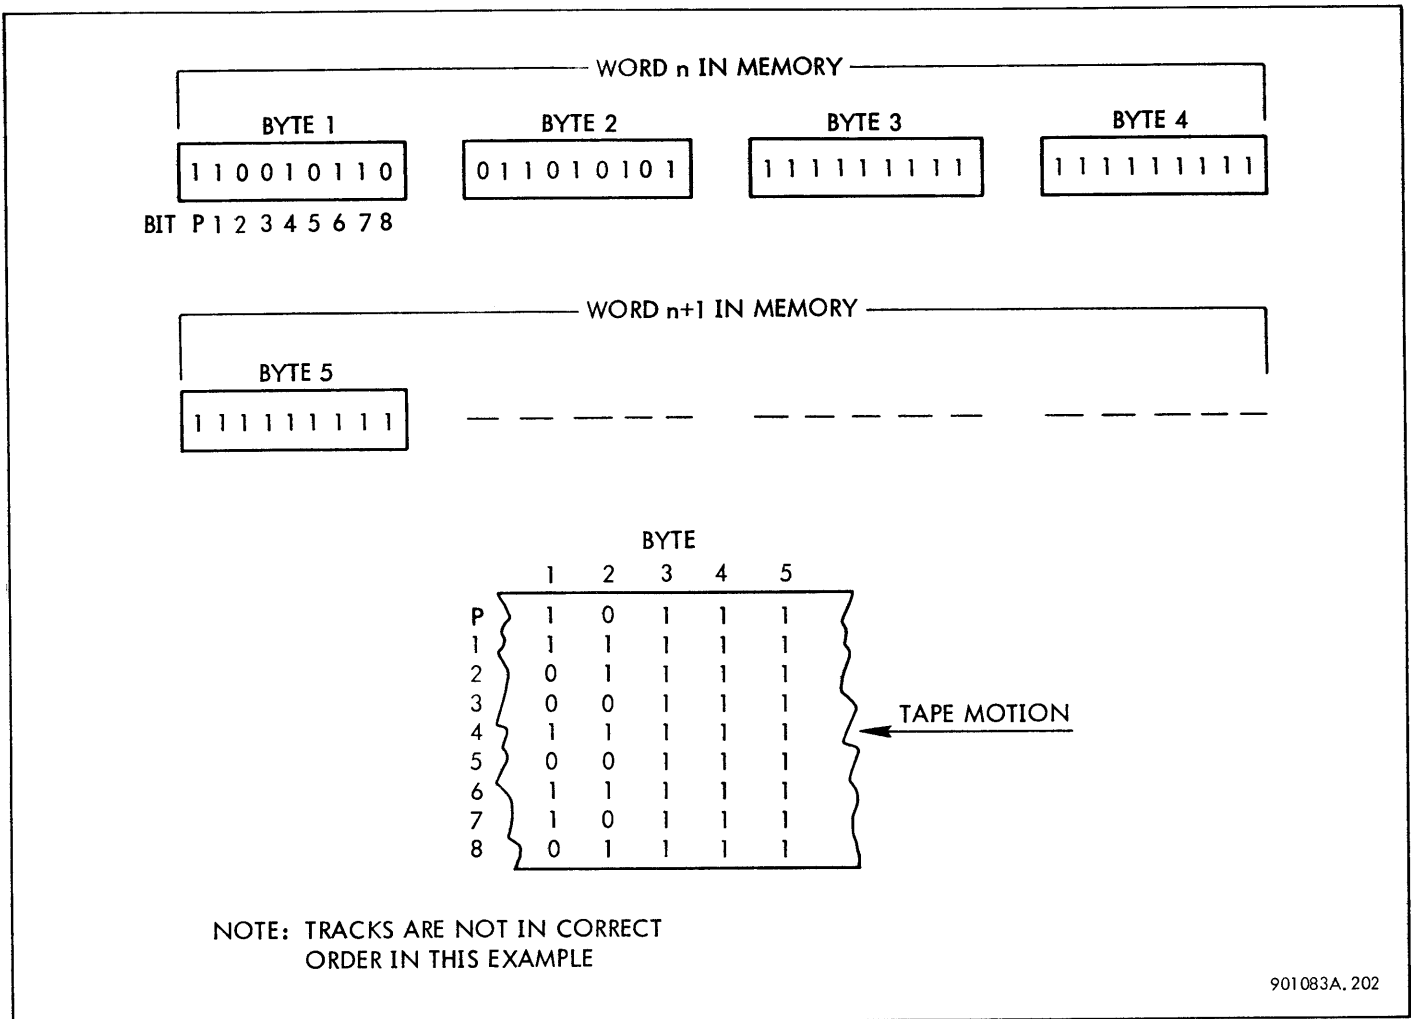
WORD n IN MEMORY

BYTE 1
1 1 0 0 1 0 1 1 0
BIT P 1 2 3 4 5 6 7 8

BYTE 2
0 1 1 0 1 0 1 0 1

BYTE 3
1 1 1 1 1 1 1 1 1

BYTE 4
1 1 1 1 1 1 1 1 1

WORD n+1 IN MEMORY

BYTE 5
1 1 1 1 1 1 1 1 1

BYTE

| | 1 | 2 | 3 | 4 | 5 |
|---|---|---|---|---|---|
| P | 1 | 0 | 1 | 1 | 1 |
| 1 | 1 | 1 | 1 | 1 | 1 |
| 2 | 0 | 1 | 1 | 1 | 1 |
| 3 | 0 | 0 | 1 | 1 | 1 |
| 4 | 1 | 1 | 1 | 1 | 1 |
| 5 | 0 | 0 | 1 | 1 | 1 |
| 6 | 1 | 1 | 1 | 1 | 1 |
| 7 | 1 | 0 | 1 | 1 | 1 |
| 8 | 0 | 1 | 1 | 1 | 1 |

TAPE MOTION

NOTE: TRACKS ARE NOT IN CORRECT ORDER IN THIS EXAMPLE

901083A, 202